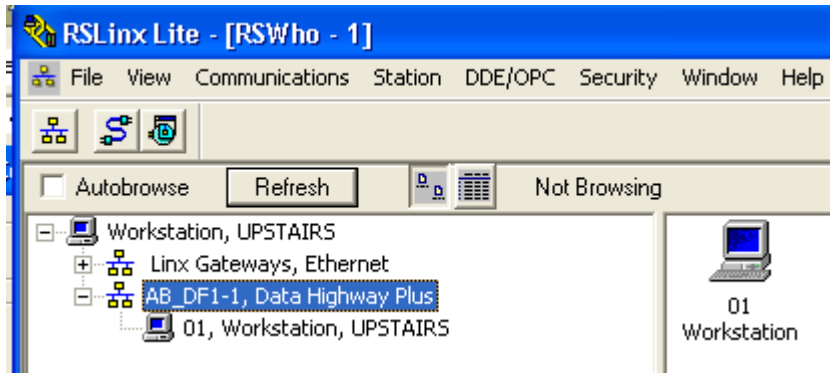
RSLinx Lite - [RSWho - 1]

File View Communications Station DDE/OPC Security Window Help

Autobrowse Refresh Not Browsing

Workstation, UPSTAIRS
Linx Gateways, Ethernet
AB_DF1-1, Data Highway Plus
01, Workstation, UPSTAIRS

01
Workstation